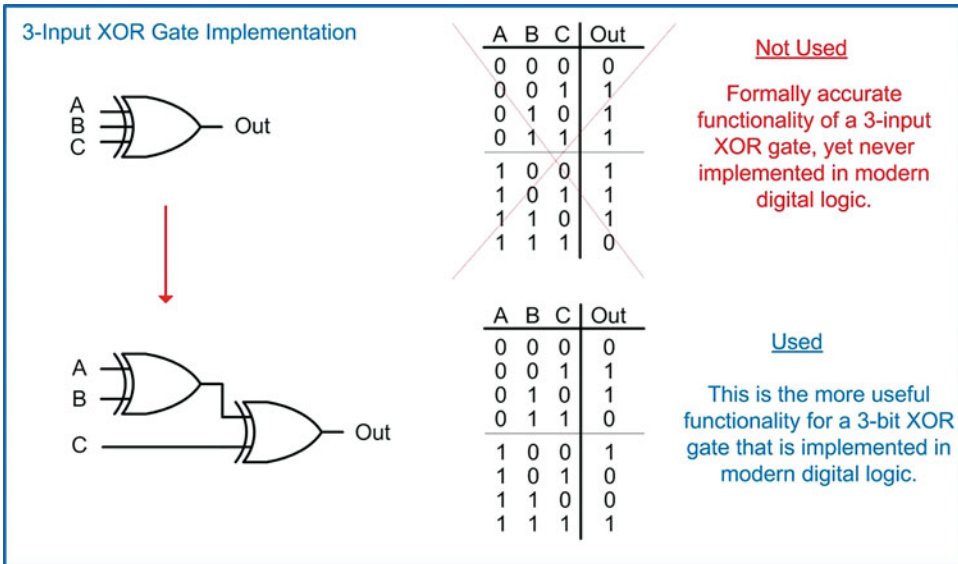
3-Input XOR Gate Implementation

A
B
C
Out

| A | B | C | Out |
|---|---|---|---|
| 0 | 0 | 0 | 0 |
| 0 | 0 | 1 | 1 |
| 0 | 1 | 0 | 1 |
| 0 | 1 | 1 | 1 |
| 1 | 0 | 0 | 1 |
| 1 | 0 | 1 | 1 |
| 1 | 1 | 0 | 1 |
| 1 | 1 | 1 | 0 |

Not Used

Formally accurate functionality of a 3-input XOR gate, yet never implemented in modern digital logic.

A
B
C
Out

| A | B | C | Out |
|---|---|---|---|
| 0 | 0 | 0 | 0 |
| 0 | 0 | 1 | 1 |
| 0 | 1 | 0 | 1 |
| 0 | 1 | 1 | 0 |
| 1 | 0 | 0 | 1 |
| 1 | 0 | 1 | 0 |
| 1 | 1 | 0 | 0 |
| 1 | 1 | 1 | 1 |

Used

This is the more useful functionality for a 3-bit XOR gate that is implemented in modern digital logic.